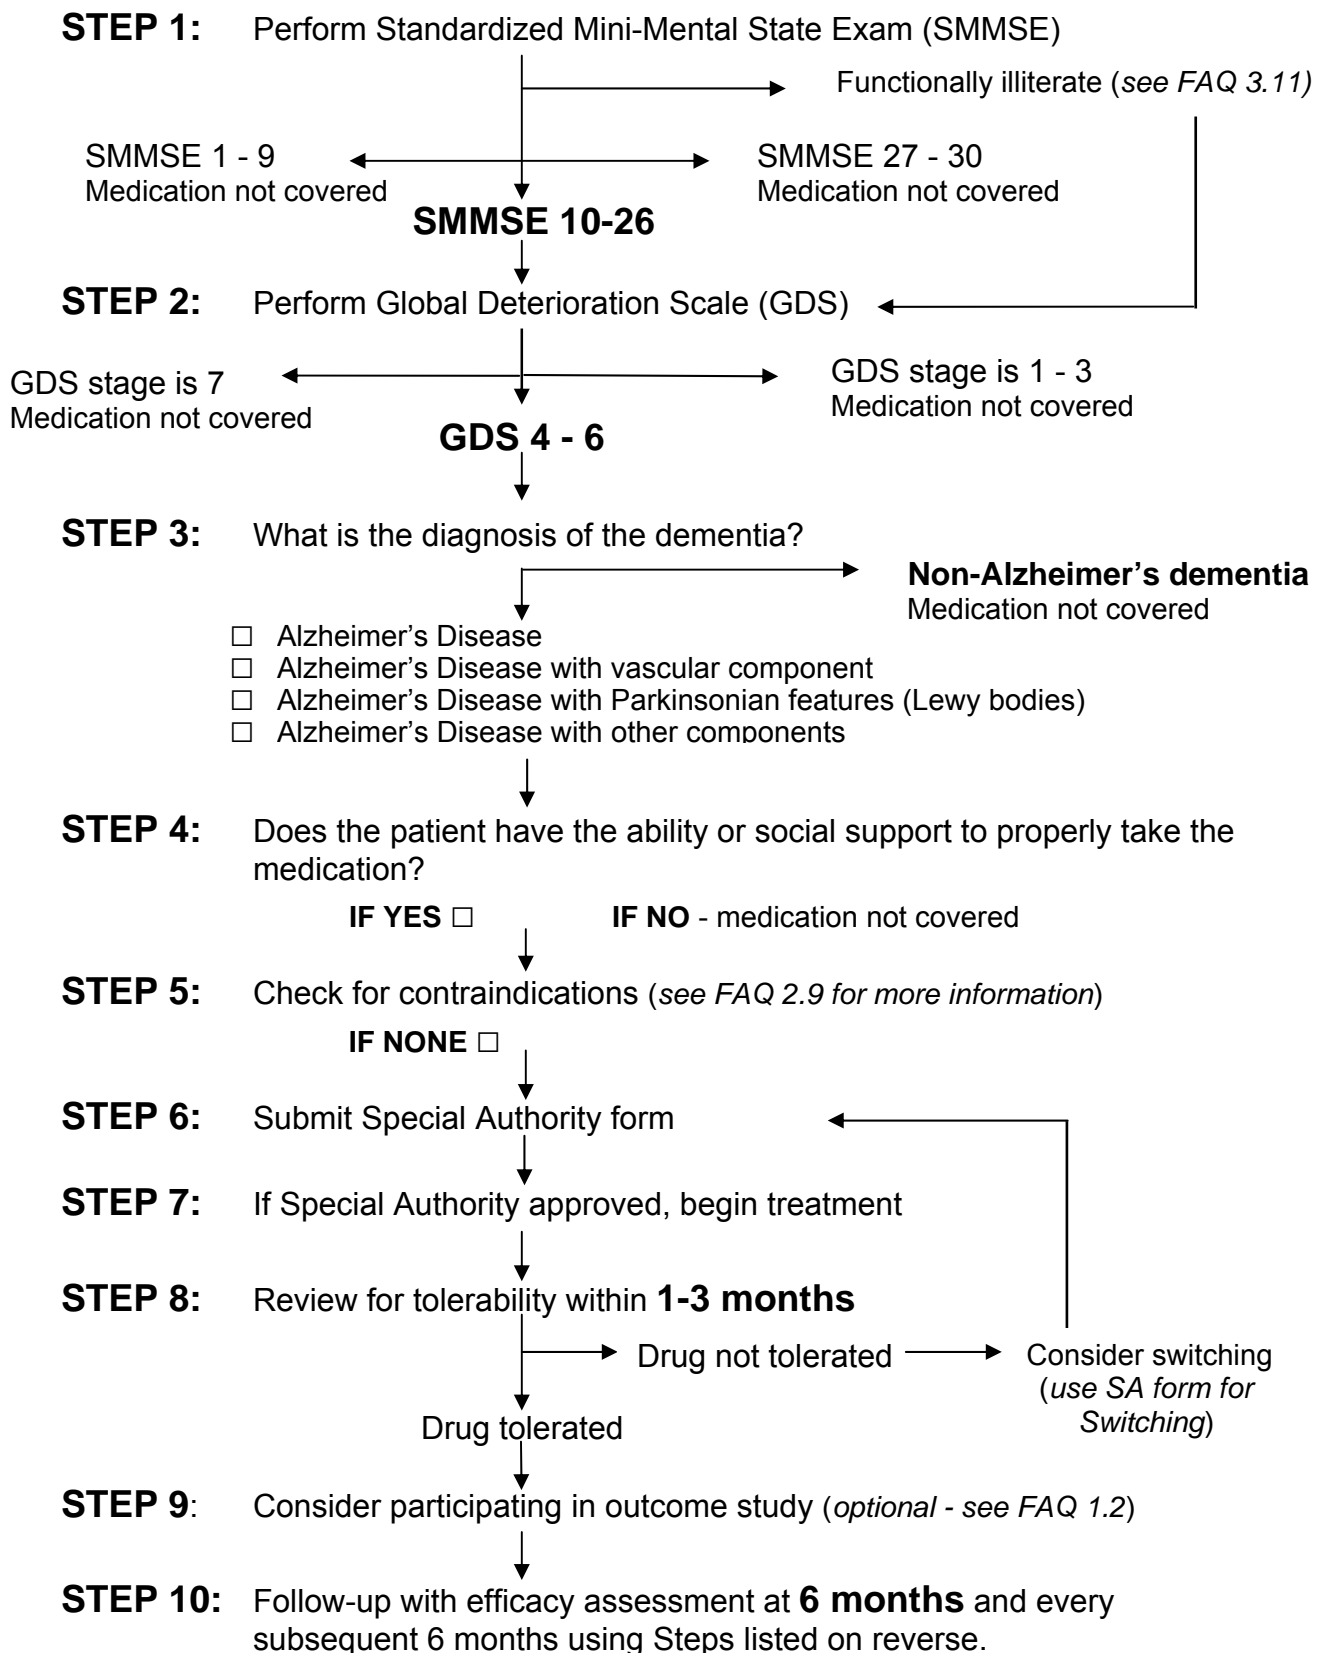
**STEP 1:** Perform Standardized Mini-Mental State Exam (SMMSE)

Functionally illiterate (*see FAQ 3.11)*

SMMSE 1 - 9
Medication not covered

SMMSE 27 - 30
Medication not covered

**SMMSE 10-26**

**STEP 2:** Perform Global Deterioration Scale (GDS)

GDS stage is 7
Medication not covered

GDS stage is 1 - 3
Medication not covered

**GDS 4 - 6**

**STEP 3:** What is the diagnosis of the dementia?

**Non-Alzheimer's dementia**
Medication not covered

☐ Alzheimer's Disease
☐ Alzheimer's Disease with vascular component
☐ Alzheimer's Disease with Parkinsonian features (Lewy bodies)
☐ Alzheimer's Disease with other components

**STEP 4:** Does the patient have the ability or social support to properly take the medication?

**IF YES** ☐ **IF NO** - medication not covered

**STEP 5:** Check for contraindications (*see FAQ 2.9 for more information*)

**IF NONE** ☐

**STEP 6:** Submit Special Authority form

**STEP 7:** If Special Authority approved, begin treatment

**STEP 8:** Review for tolerability within **1-3 months**

Drug not tolerated

Consider switching (*use SA form for Switching*)

Drug tolerated

**STEP 9**: Consider participating in outcome study (*optional - see FAQ 1.2*)

**STEP 10:** Follow-up with efficacy assessment at **6 months** and every subsequent 6 months using Steps listed on reverse.